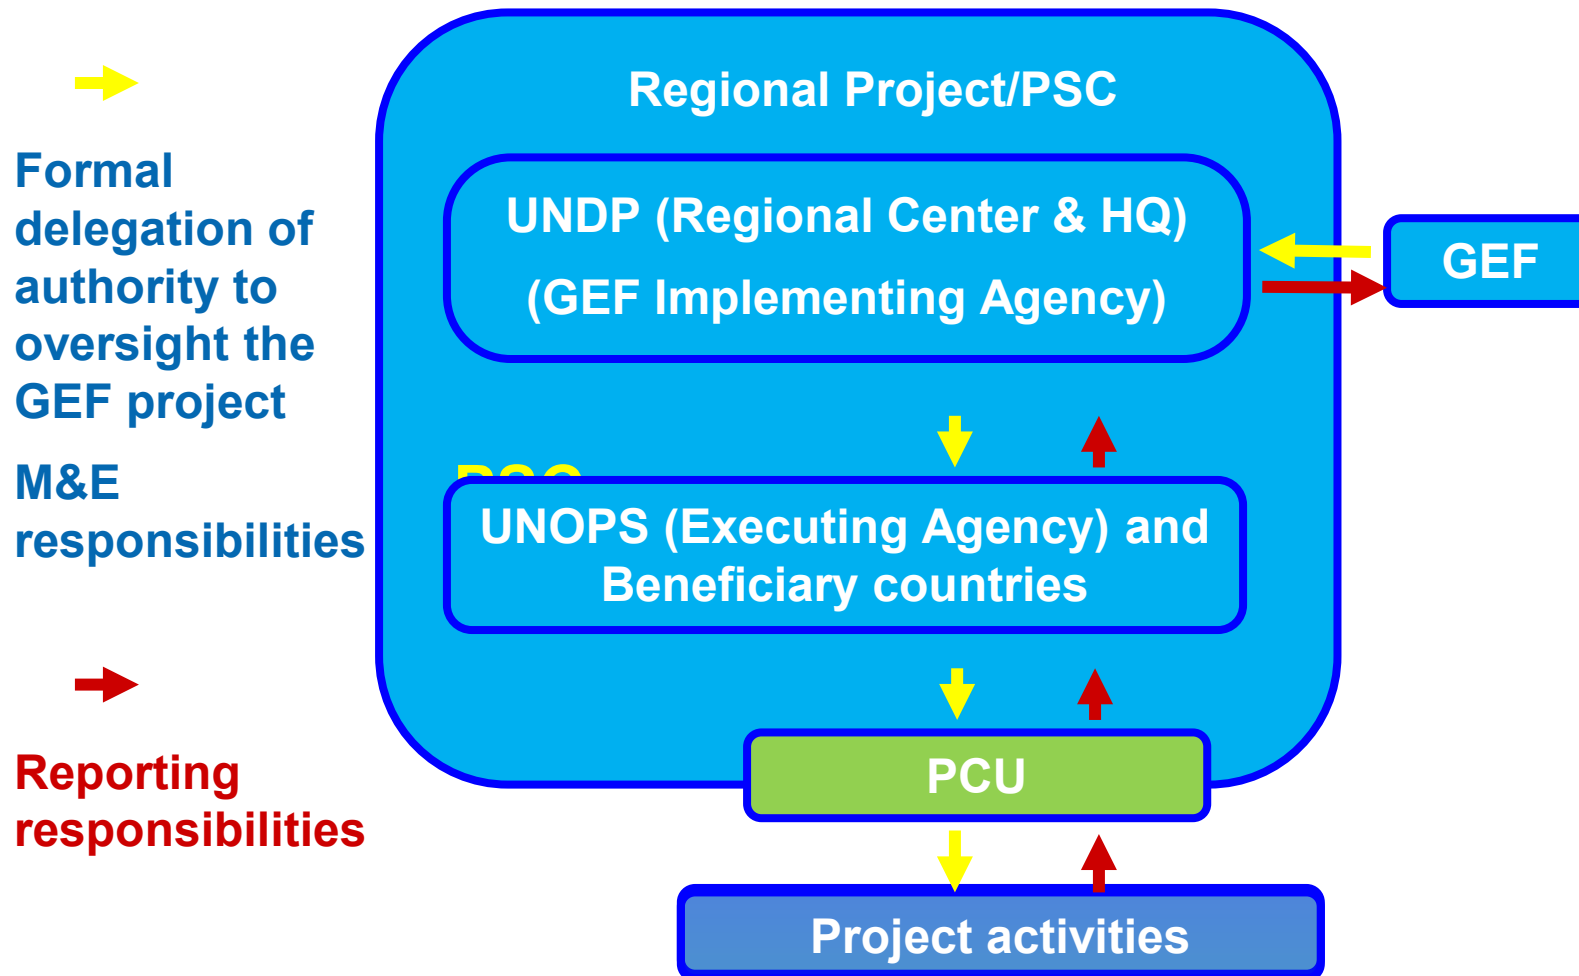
Formal delegation of authority to oversight the GEF project

M&E responsibilities

Reporting responsibilities

Regional Project/PSC

UNDP (Regional Center & HQ)
(GEF Implementing Agency)

GEF

PSC

UNOPS (Executing Agency) and Beneficiary countries

PCU

Project activities